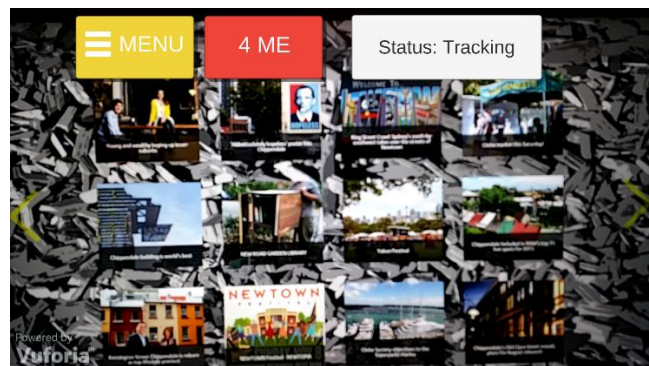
MENU

4 ME

Status: Tracking

Young and wealthy buying up local suburbs

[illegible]

WELCOME TO

King Street Cafe's 'hidden' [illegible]

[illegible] this Saturday

Chippendale building's world's best

NEW ROAD GARDEN LIBRARY

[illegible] Festival

Chippendale included in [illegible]

NEWTOWN

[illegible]

NEW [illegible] Festival - NEWTOWN

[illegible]

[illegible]

Powered by
Vuforia